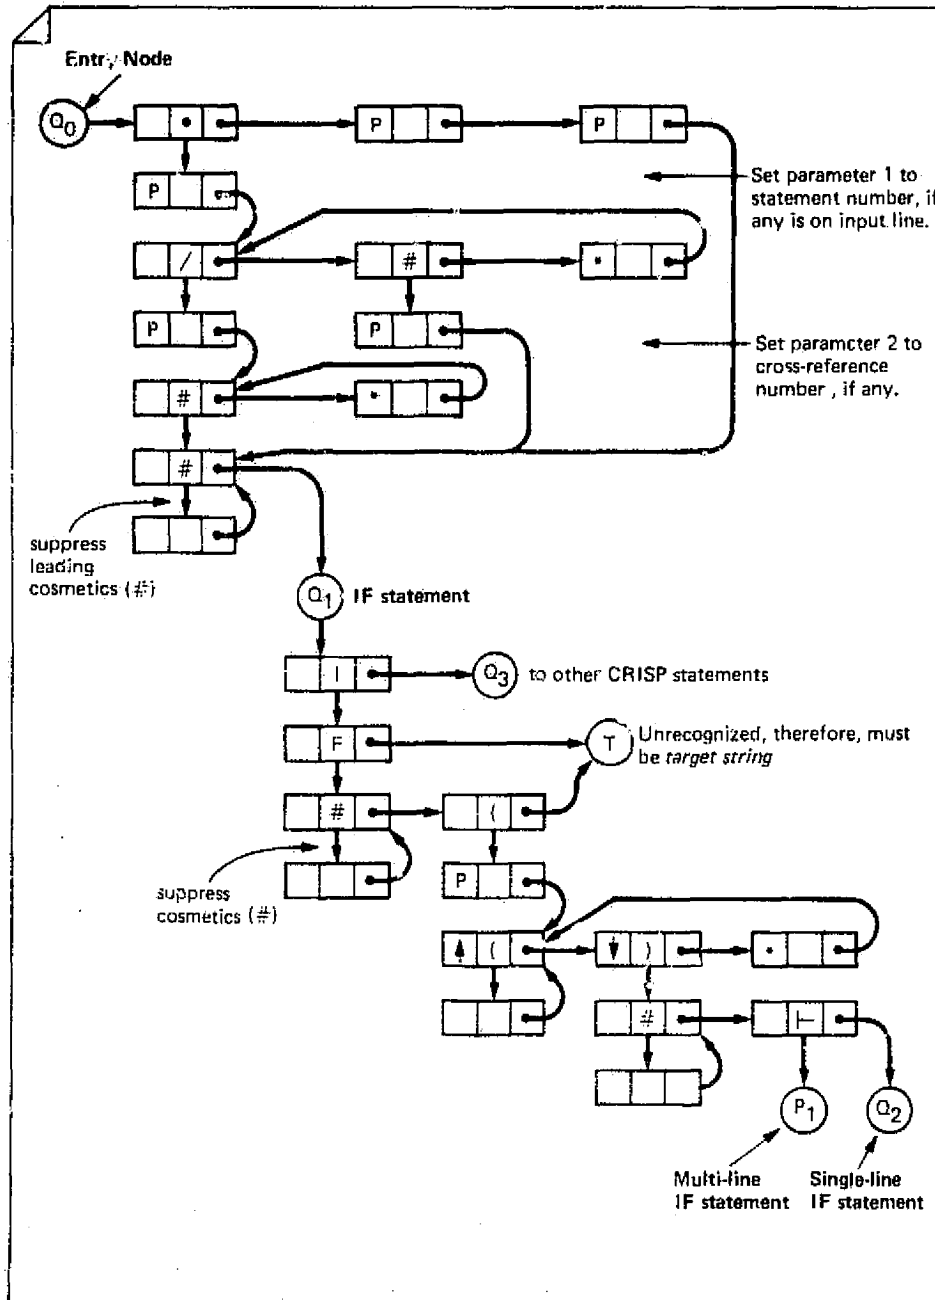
Entry Node

$Q_0$

•

P

P

Set parameter 1 to statement number, if any is on input line.

P

/

#

•

P

P

Set parameter 2 to cross-reference number, if any.

#

•

#

suppress leading cosmetics (#)

$Q_1$ IF statement

I

$Q_3$ to other CRISP statements

F

T Unrecognized, therefore, must be target string

#

(

suppress cosmetics (#)

P

(

)

•

#

⊢

$P_1$

$Q_2$

Multi-line IF statement

Single-line IF statement